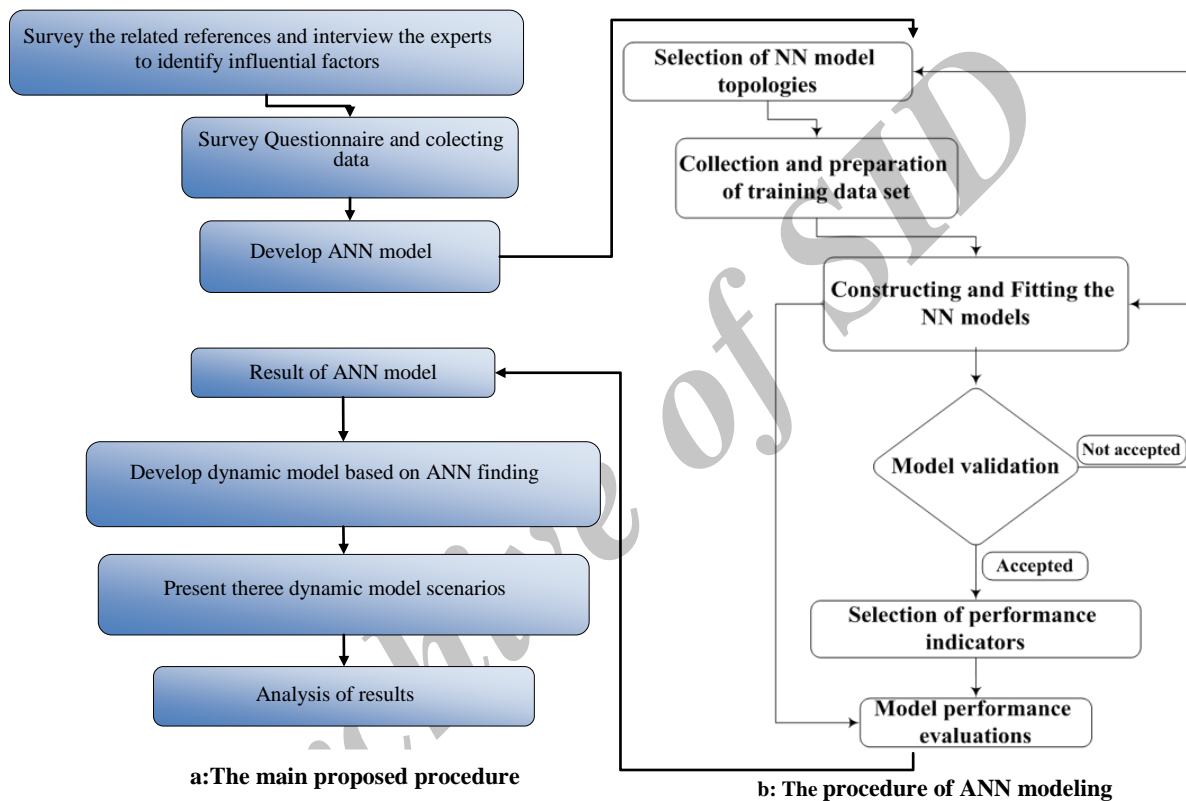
Survey the related references and interview the experts to identify influential factors

Survey Questionnaire and colecting data

Develop ANN model

Result of ANN model

Develop dynamic model based on ANN finding

Present theree dynamic model scenarios

Analysis of results

a:The main proposed procedure

Selection of NN model topologies

Collection and preparation of training data set

Constructing and Fitting the NN models

Model validation

Not accepted

Accepted

Selection of performance indicators

Model performance evaluations

b: The procedure of ANN modeling

Archive of SID